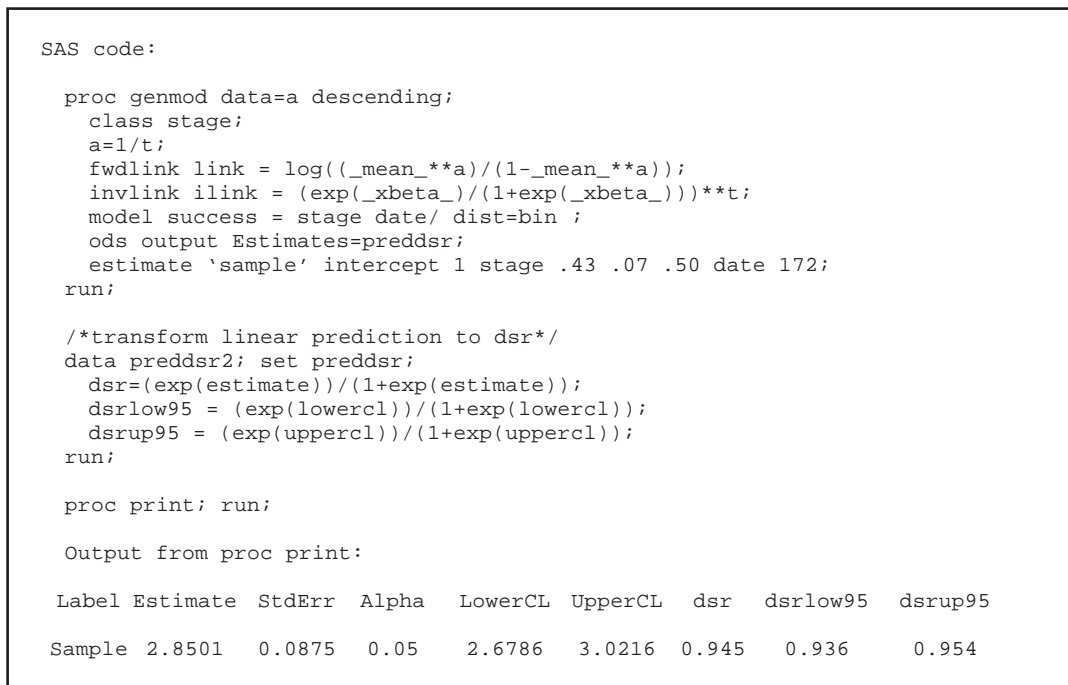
SAS code:

proc genmod data=a descending;
class stage;
a=1/t;
fwdlink link = log((_mean_**a)/(1-_mean_**a));
invlink ilink = (exp(_xbeta_)/(1+exp(_xbeta_)))**t;
model success = stage date/ dist=bin ;
ods output Estimates=preddsr;
estimate ‘sample’ intercept 1 stage .43 .07 .50 date 172;
run;

/*transform linear prediction to dsr*/
data preddsr2; set preddsr;
dsr=(exp(estimate))/(1+exp(estimate));
dsrlow95 = (exp(lowercl))/(1+exp(lowercl));
dsrup95 = (exp(uppercl))/(1+exp(uppercl));
run;

proc print; run;

Output from proc print:

| Label | Estimate | StdErr | Alpha | LowerCL | UpperCL | dsr | dsrlow95 | dsrup95 |
|---|---|---|---|---|---|---|---|---|
| Sample | 2.8501 | 0.0875 | 0.05 | 2.6786 | 3.0216 | 0.945 | 0.936 | 0.954 |